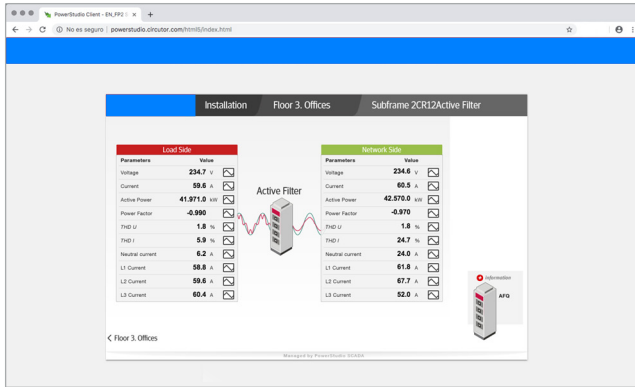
PowerStudio Client - EN_FP2 ×  +

No es seguro | powerstudio.circutor.com/html5/index.html

Installation    Floor 3. Offices    Subframe 2CR12Active Filter

Load Side

| Parameters | Value | |
|---|---|---|
| Voltage | 234.7 | V |
| Current | 59.6 | A |
| Active Power | 41.971.0 | kW |
| Power Factor | -0.990 | |
| THD U | 1.8 | % |
| THD I | 5.9 | % |
| Neutral current | 6.2 | A |
| L1 Current | 58.8 | A |
| L2 Current | 59.6 | A |
| L3 Current | 60.4 | A |

Active Filter

Network Side

| Parameters | Value | |
|---|---|---|
| Voltage | 234.6 | V |
| Current | 60.5 | A |
| Active Power | 42.570.0 | kW |
| Power Factor | -0.970 | |
| THD U | 1.8 | % |
| THD I | 24.7 | % |
| Neutral current | 24.0 | A |
| L1 Current | 61.8 | A |
| L2 Current | 67.7 | A |
| L3 Current | 52.0 | A |

Information

AFQ

< Floor 3. Offices

Managed by PowerStudio SCADA